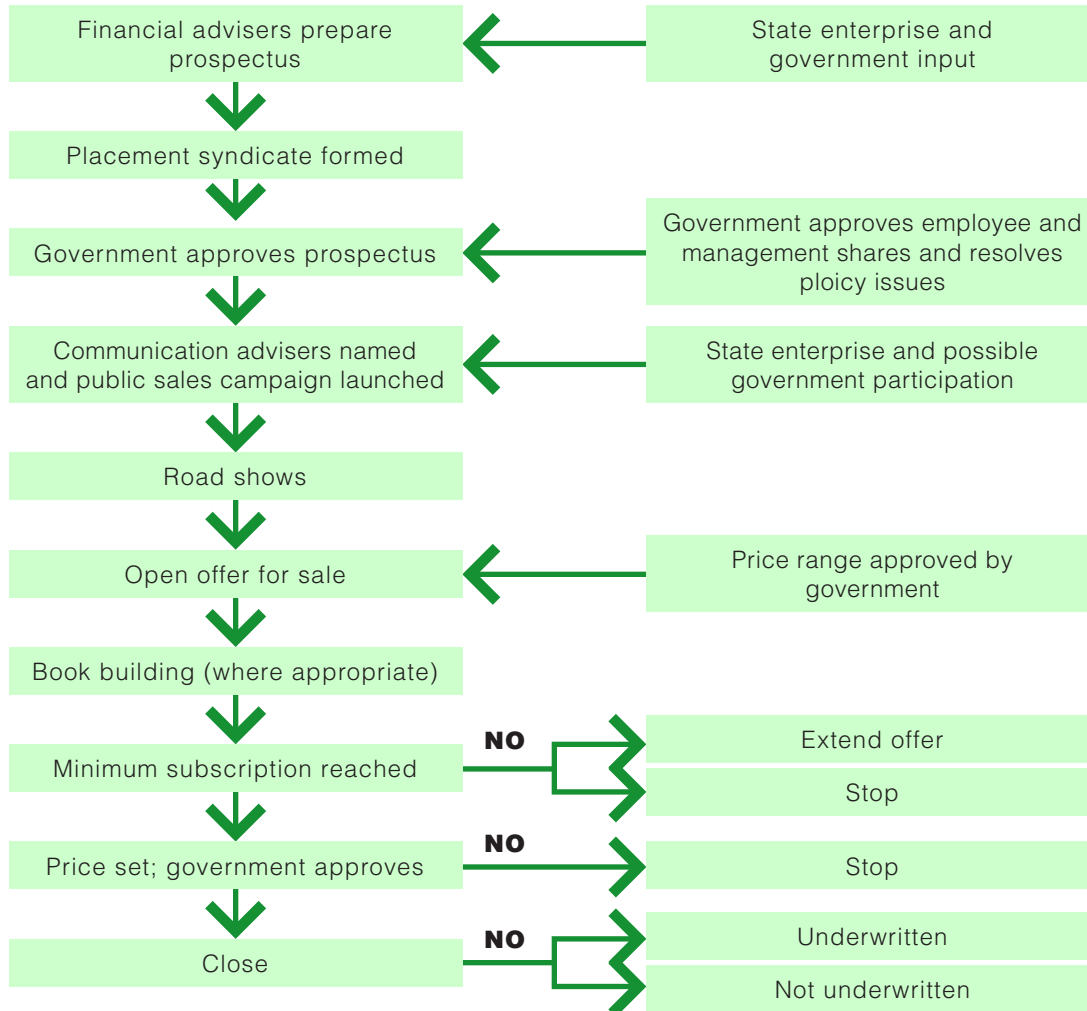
Financial advisers prepare prospectus

State enterprise and government input

Placement syndicate formed

Government approves prospectus

Government approves employee and management shares and resolves ploicy issues

Communication advisers named and public sales campaign launched

State enterprise and possible government participation

Road shows

Open offer for sale

Price range approved by government

Book building (where appropriate)

Minimum subscription reached

NO

Extend offer

Stop

Price set; government approves

NO

Stop

Close

NO

Underwritten

Not underwritten